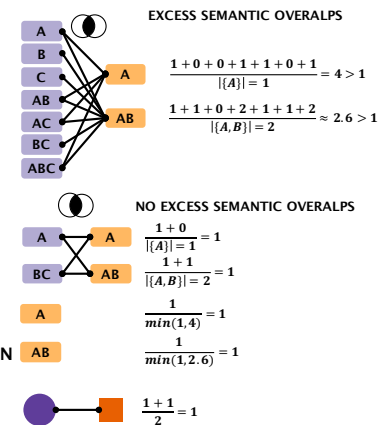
A
B
C
AB
AC
BC
ABC

A
AB

EXCESS SEMANTIC OVERALPS

$\frac{1+0+0+1+1+0+1}{|\{A\}|=1} = 4 > 1$

$\frac{1+1+0+2+1+1+2}{|\{A,B\}|=2} \approx 2.6 > 1$

NO EXCESS SEMANTIC OVERALPS

A
BC

A
AB

$\frac{1+0}{|\{A\}|=1} = 1$

$\frac{1+1}{|\{A,B\}|=2} = 1$

A

$\frac{1}{min(1,4)} = 1$

N AB

$\frac{1}{min(1,2.6)} = 1$

$\frac{1+1}{2} = 1$